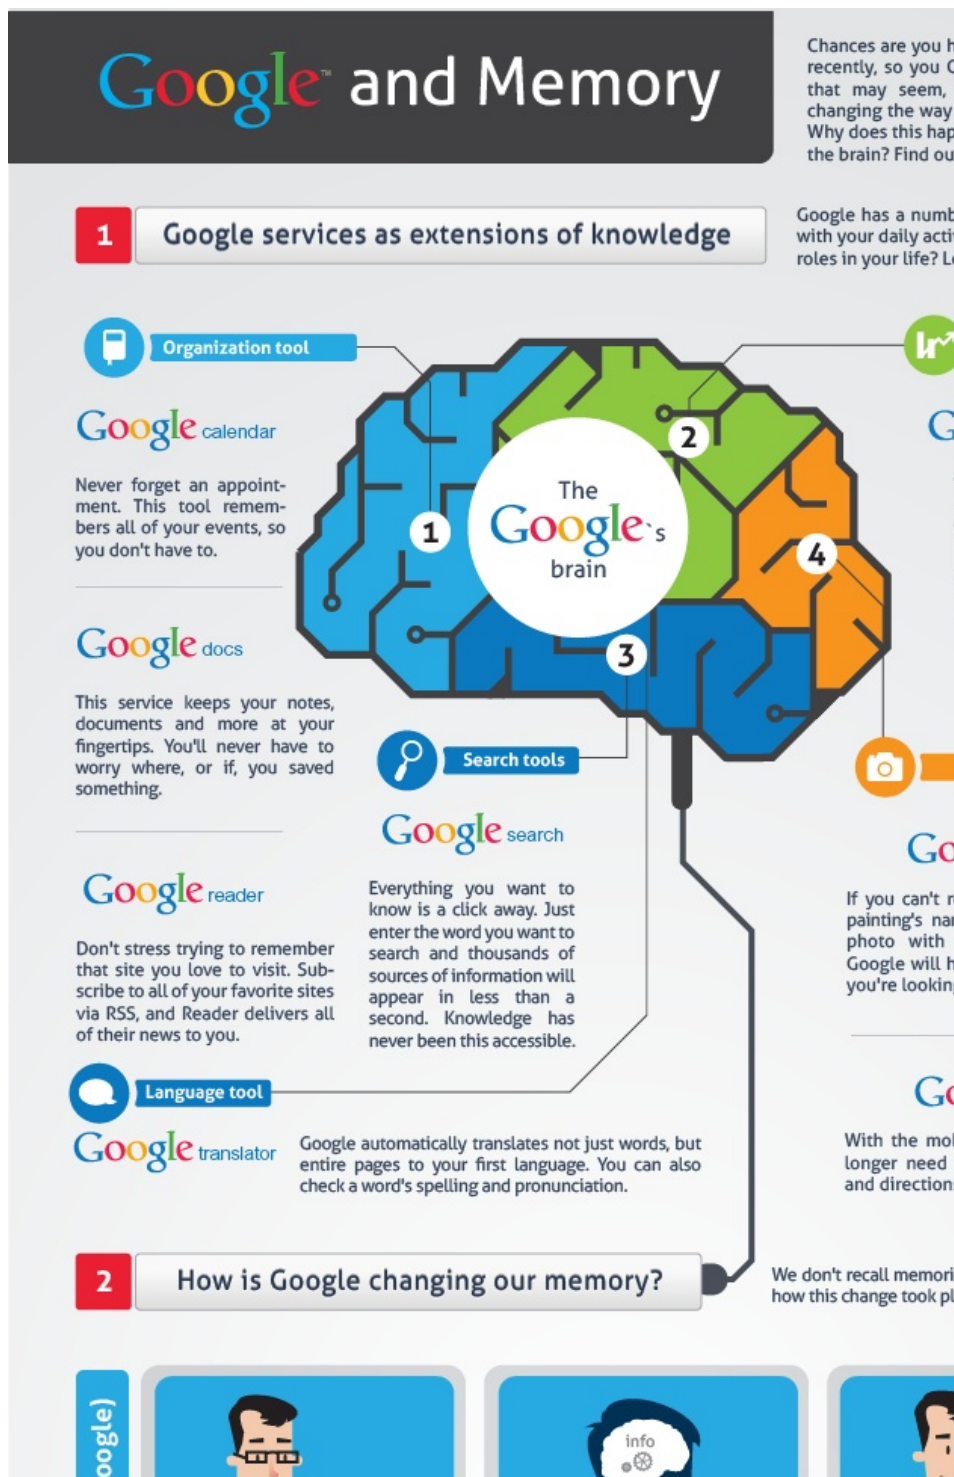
Google™ and Memory

Chances are you h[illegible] recently, so you G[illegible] that may seem, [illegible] changing the way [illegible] Why does this hap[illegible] the brain? Find ou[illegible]

1 Google services as extensions of knowledge

Google has a numb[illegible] with your daily acti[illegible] roles in your life? L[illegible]

Organization tool

Google calendar

Never forget an appointment. This tool remembers all of your events, so you don't have to.

Google docs

This service keeps your notes, documents and more at your fingertips. You'll never have to worry where, or if, you saved something.

Google reader

Don't stress trying to remember that site you love to visit. Subscribe to all of your favorite sites via RSS, and Reader delivers all of their news to you.

The Google's brain

1

2

3

4

Search tools

Google search

Everything you want to know is a click away. Just enter the word you want to search and thousands of sources of information will appear in less than a second. Knowledge has never been this accessible.

G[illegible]

Go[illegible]

If you can't r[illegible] painting's na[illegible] photo with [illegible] Google will h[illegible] you're lookin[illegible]

Language tool

Google translator

Google automatically translates not just words, but entire pages to your first language. You can also check a word's spelling and pronunciation.

G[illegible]

With the mo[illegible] longer need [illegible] and direction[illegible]

2 How is Google changing our memory?

We don't recall memori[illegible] how this change took pl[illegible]

oogle)

info